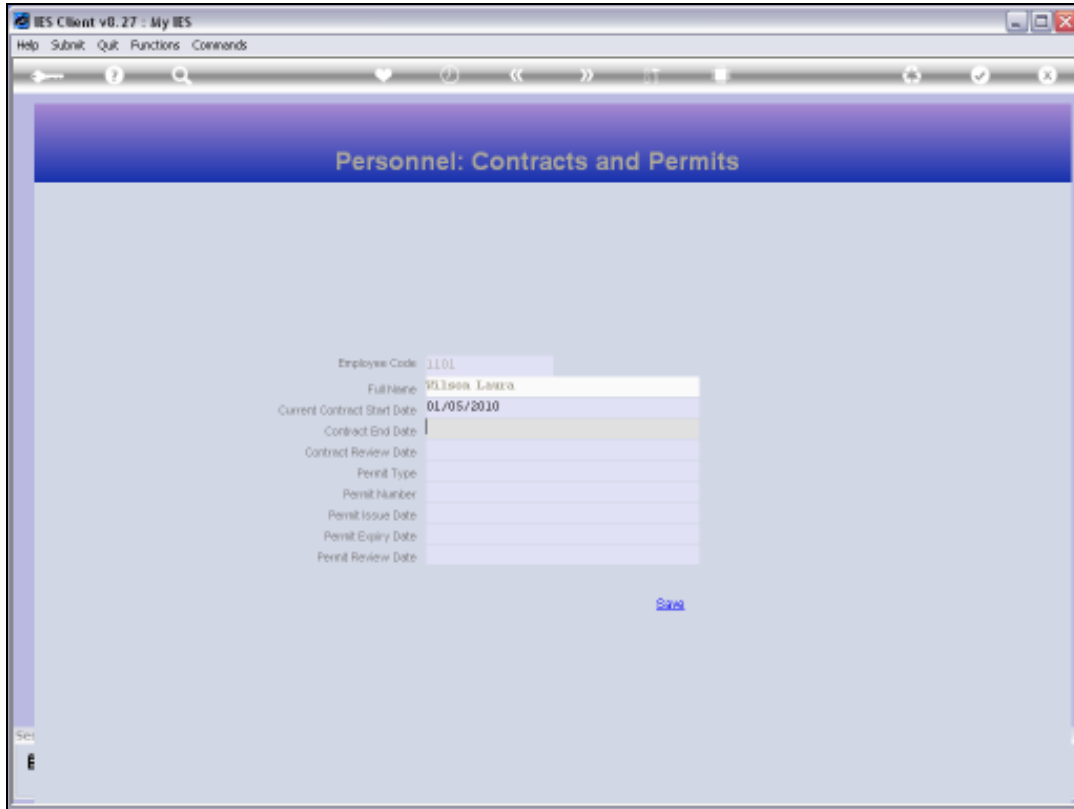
IES Client v8.27 : My IES

Help Submit Quit Functions Commands

Personnel: Contracts and Permits

Employee Code 1101

Full Name Wilson Laura

Current Contract Start Date 01/05/2010

Contract End Date

Contract Review Date

Permit Type

Permit Number

Permit Issue Date

Permit Expiry Date

Permit Review Date

Save

Se

E